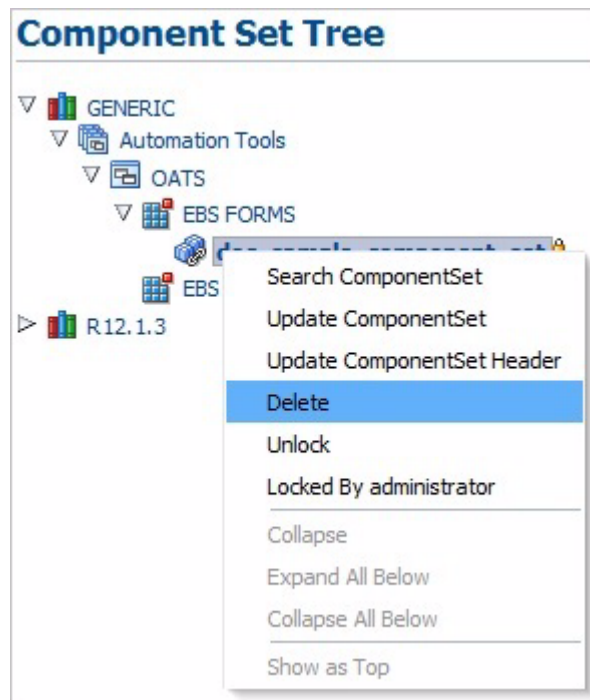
Component Set Tree

GENERIC
Automation Tools
OATS
EBS FORMS
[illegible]
EBS
R12.1.3

Search ComponentSet
Update ComponentSet
Update ComponentSet Header
Delete
Unlock
Locked By administrator
Collapse
Expand All Below
Collapse All Below
Show as Top